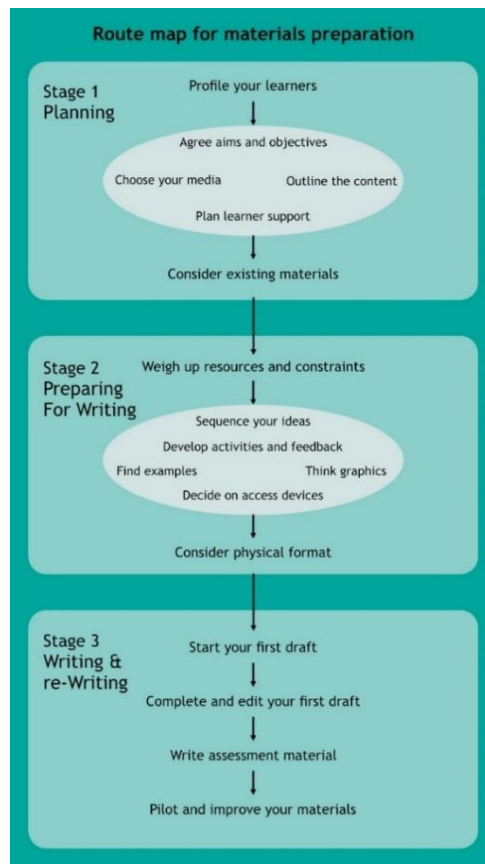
Route map for materials preparation

Stage 1
Planning

Profile your learners

Agree aims and objectives

Choose your media

Outline the content

Plan learner support

Consider existing materials

Stage 2
Preparing For Writing

Weigh up resources and constraints

Sequence your ideas

Develop activities and feedback

Find examples

Think graphics

Decide on access devices

Consider physical format

Stage 3
Writing & re-Writing

Start your first draft

Complete and edit your first draft

Write assessment material

Pilot and improve your materials